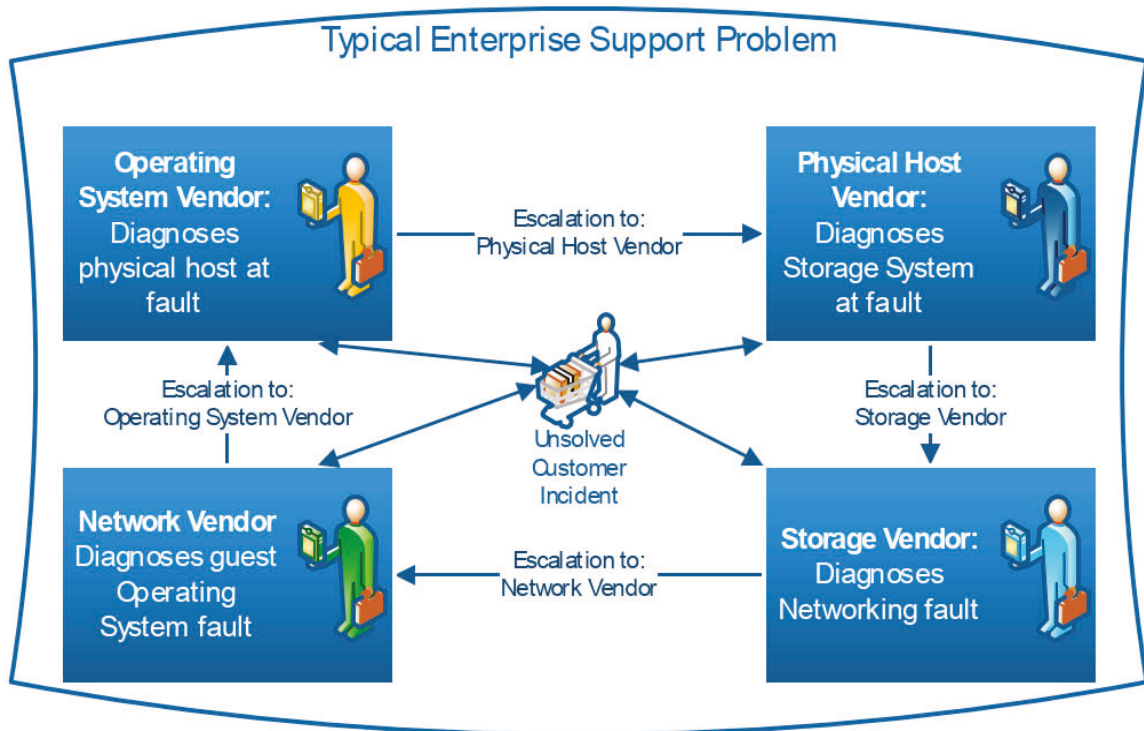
Typical Enterprise Support Problem

Operating System Vendor: Diagnoses physical host at fault

Escalation to: Physical Host Vendor

Physical Host Vendor: Diagnoses Storage System at fault

Escalation to: Operating System Vendor

Unsolved Customer Incident

Escalation to: Storage Vendor

Network Vendor Diagnoses guest Operating System fault

Escalation to: Network Vendor

Storage Vendor: Diagnoses Networking fault